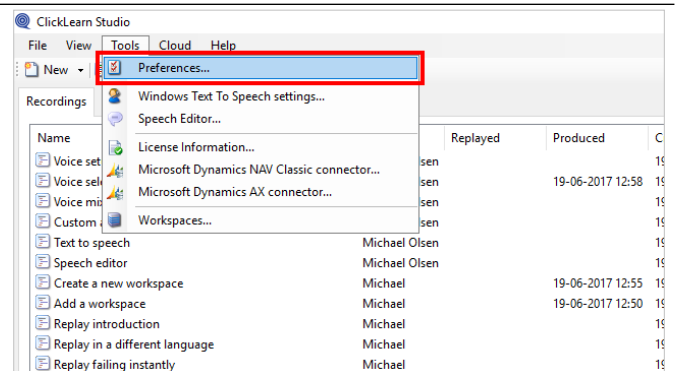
ClickLearn Studio

File View Tools Cloud Help

New

Preferences...

Windows Text To Speech settings...

Speech Editor...

License Information...

Microsoft Dynamics NAV Classic connector...

Microsoft Dynamics AX connector...

Workspaces...

Recordings

| Name | | Replayed | Produced | C |
|---|---|---|---|---|
| Voice set | Olsen | | | 19 |
| Voice sel | Olsen | | 19-06-2017 12:58 | 19 |
| Voice mi | Olsen | | | 19 |
| Custom a | Olsen | | | 19 |
| Text to speech | Michael Olsen | | | 19 |
| Speech editor | Michael Olsen | | | 19 |
| Create a new workspace | Michael | | 19-06-2017 12:55 | 19 |
| Add a workspace | Michael | | 19-06-2017 12:50 | 19 |
| Replay introduction | Michael | | | 19 |
| Replay in a different language | Michael | | | 19 |
| Replay failing instantly | Michael | | | 19 |